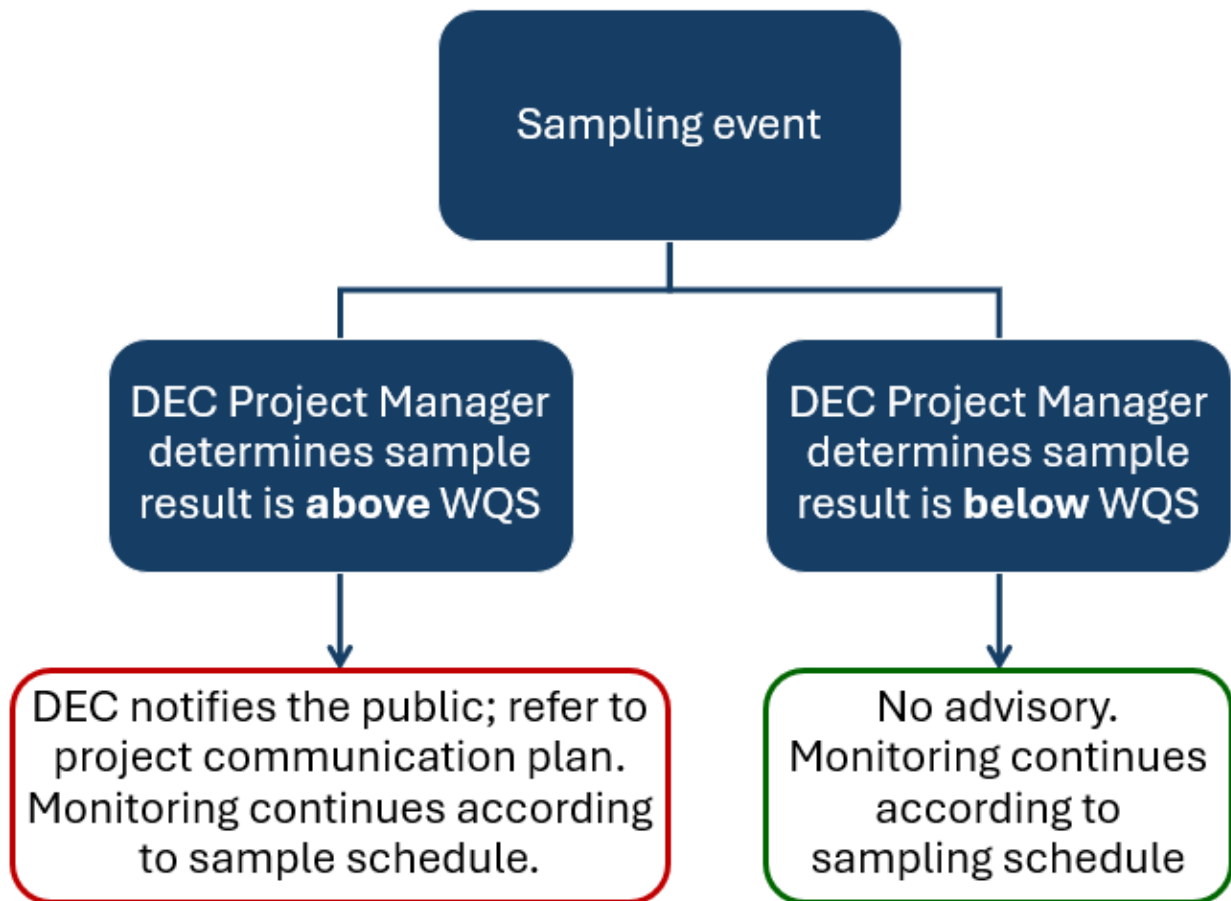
Sampling event

DEC Project Manager determines sample result is **above** WQS

DEC Project Manager determines sample result is **below** WQS

DEC notifies the public; refer to project communication plan. Monitoring continues according to sample schedule.

No advisory. Monitoring continues according to sampling schedule